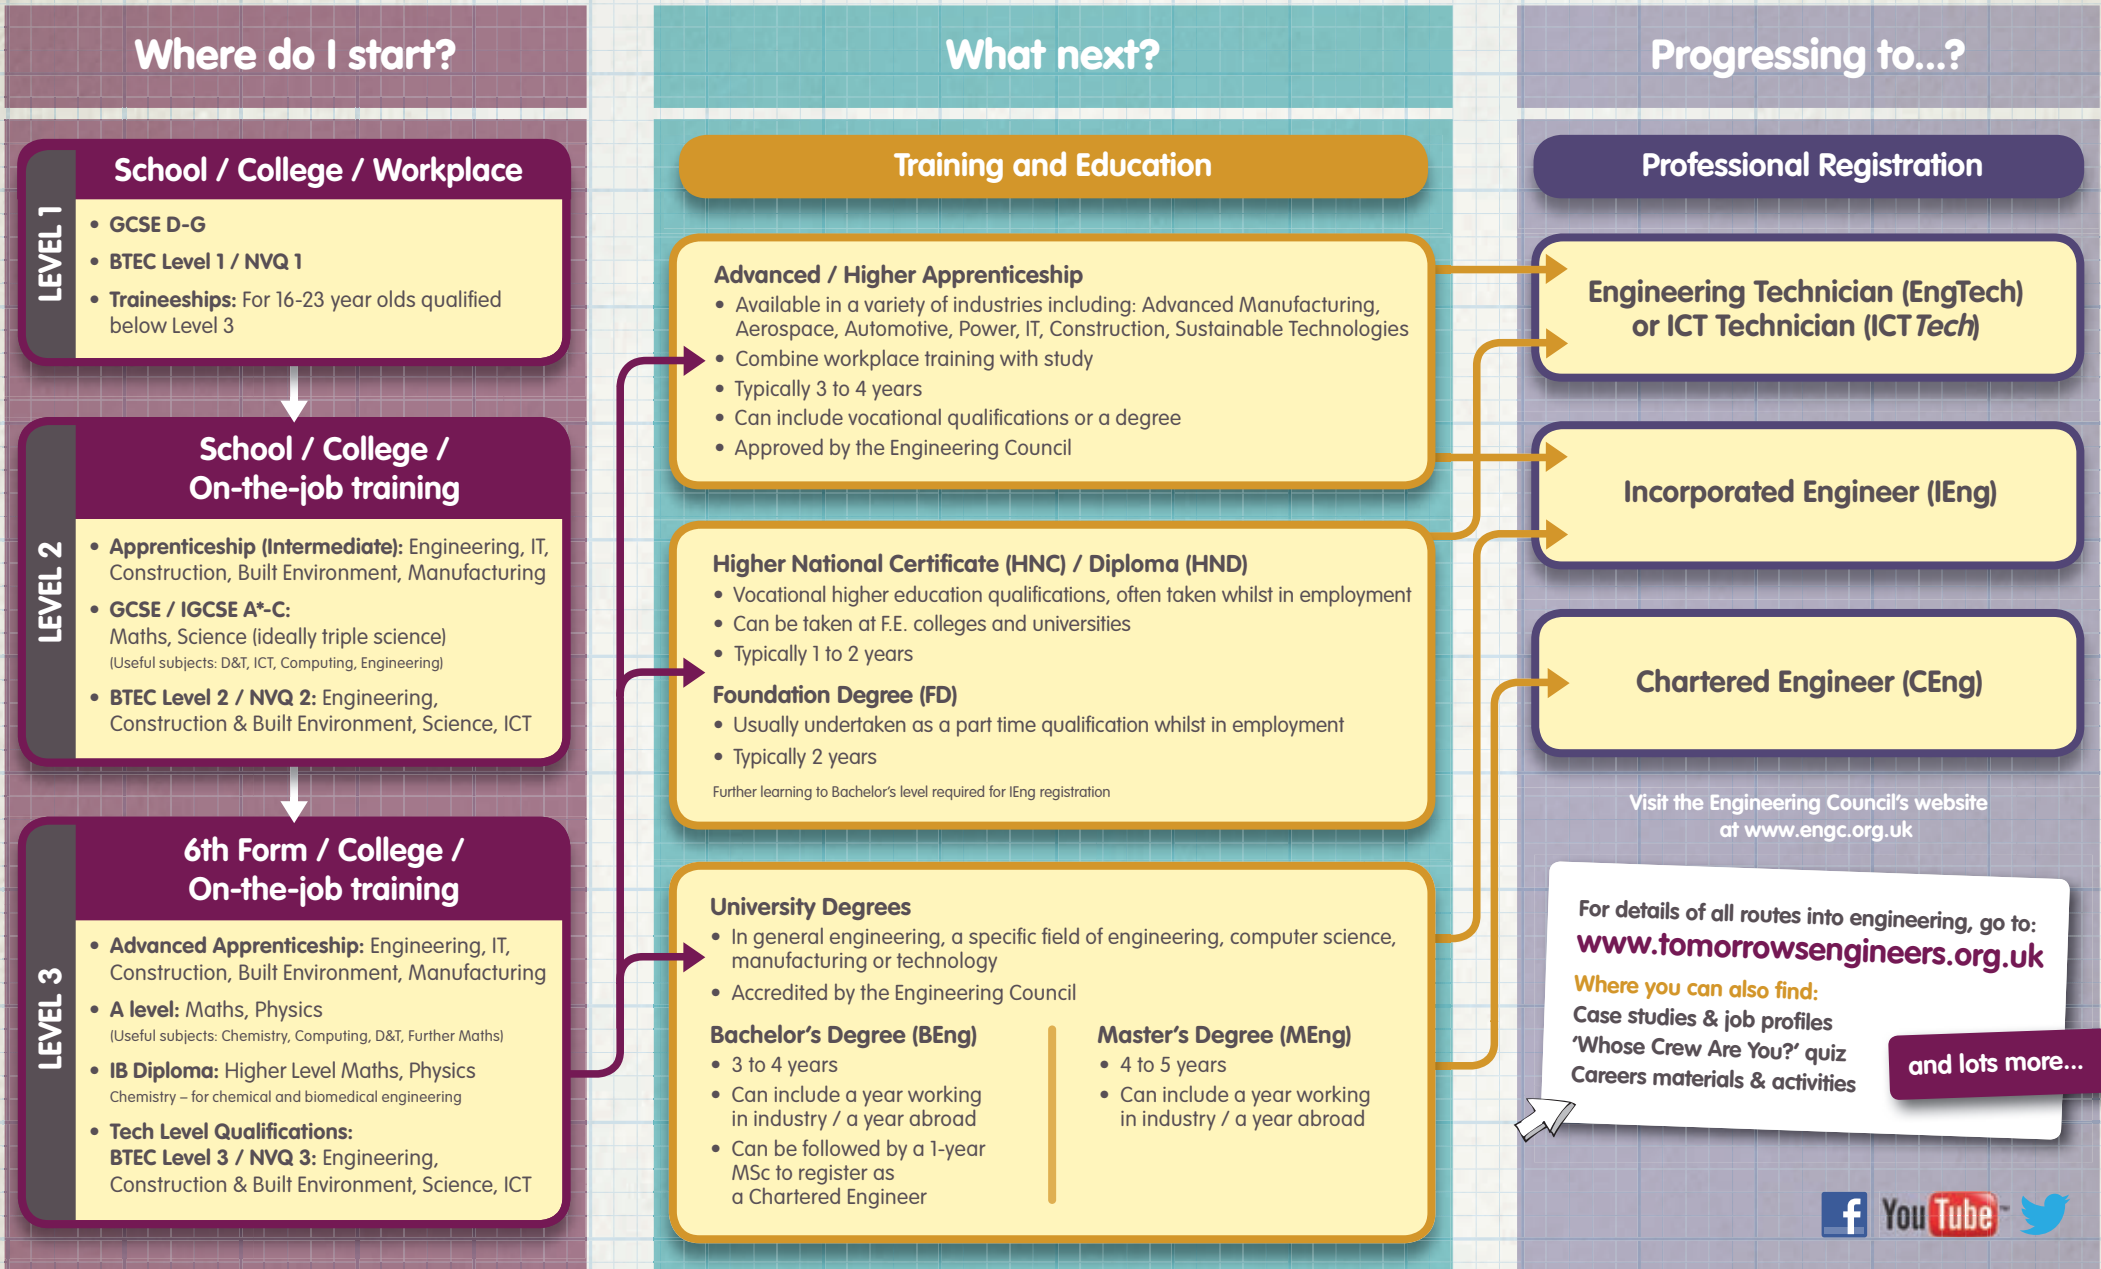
Where do I start?

LEVEL 1

School / College / Workplace

• GCSE D-G
• BTEC Level 1 / NVQ 1
• Traineeships: For 16-23 year olds qualified below Level 3

LEVEL 2

School / College / On-the-job training

• Apprenticeship (Intermediate): Engineering, IT, Construction, Built Environment, Manufacturing
• GCSE / IGCSE A*-C: Maths, Science (ideally triple science)
(Useful subjects: D&T, ICT, Computing, Engineering)
• BTEC Level 2 / NVQ 2: Engineering, Construction & Built Environment, Science, ICT

LEVEL 3

6th Form / College / On-the-job training

• Advanced Apprenticeship: Engineering, IT, Construction, Built Environment, Manufacturing
• A level: Maths, Physics
(Useful subjects: Chemistry, Computing, D&T, Further Maths)
• IB Diploma: Higher Level Maths, Physics
Chemistry – for chemical and biomedical engineering
• Tech Level Qualifications:
BTEC Level 3 / NVQ 3: Engineering, Construction & Built Environment, Science, ICT

What next?

Training and Education

Advanced / Higher Apprenticeship
• Available in a variety of industries including: Advanced Manufacturing, Aerospace, Automotive, Power, IT, Construction, Sustainable Technologies
• Combine workplace training with study
• Typically 3 to 4 years
• Can include vocational qualifications or a degree
• Approved by the Engineering Council

Higher National Certificate (HNC) / Diploma (HND)
• Vocational higher education qualifications, often taken whilst in employment
• Can be taken at F.E. colleges and universities
• Typically 1 to 2 years

Foundation Degree (FD)
• Usually undertaken as a part time qualification whilst in employment
• Typically 2 years

Further learning to Bachelor's level required for IEng registration

University Degrees
• In general engineering, a specific field of engineering, computer science, manufacturing or technology
• Accredited by the Engineering Council

Bachelor's Degree (BEng)
• 3 to 4 years
• Can include a year working in industry / a year abroad
• Can be followed by a 1-year MSc to register as a Chartered Engineer

Master's Degree (MEng)
• 4 to 5 years
• Can include a year working in industry / a year abroad

Progressing to...?

Professional Registration

Engineering Technician (EngTech) or ICT Technician (ICT Tech)

Incorporated Engineer (IEng)

Chartered Engineer (CEng)

Visit the Engineering Council's website at www.engc.org.uk

For details of all routes into engineering, go to:
www.tomorrowsengineers.org.uk
Where you can also find:
Case studies & job profiles
'Whose Crew Are You?' quiz
Careers materials & activities
and lots more...

You Tube